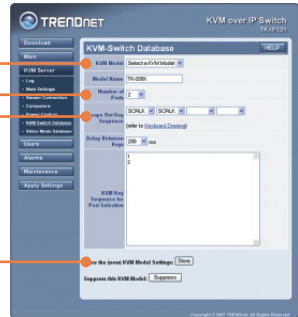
TRENDNET

KVM over IP Switch
TK-IP101

Download
Main
KVM Server
• Log
• Main Settings
• Viewer Connections
• Computers
• Video Control
• KVM Switch Database
• Video Mode Database
Users
Alarms
Maintenance
Apply Settings

KVM-Switch Database

HELP

KVM Model: Select a KVM Model

Model Name: TK-208K

Number of Ports: 2

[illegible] Hot Key Sequence: SCRLK SCRLK

(refer to Keyboard Drawing)

Delay Between Keys: 200 ms

KVM Key Sequence for Port Selection
1
2

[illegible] the (new) KVM Model Settings: Store

Suppress this KVM Model: Suppress

Copyright © 2007 TRENDnet. All Rights Reserved.